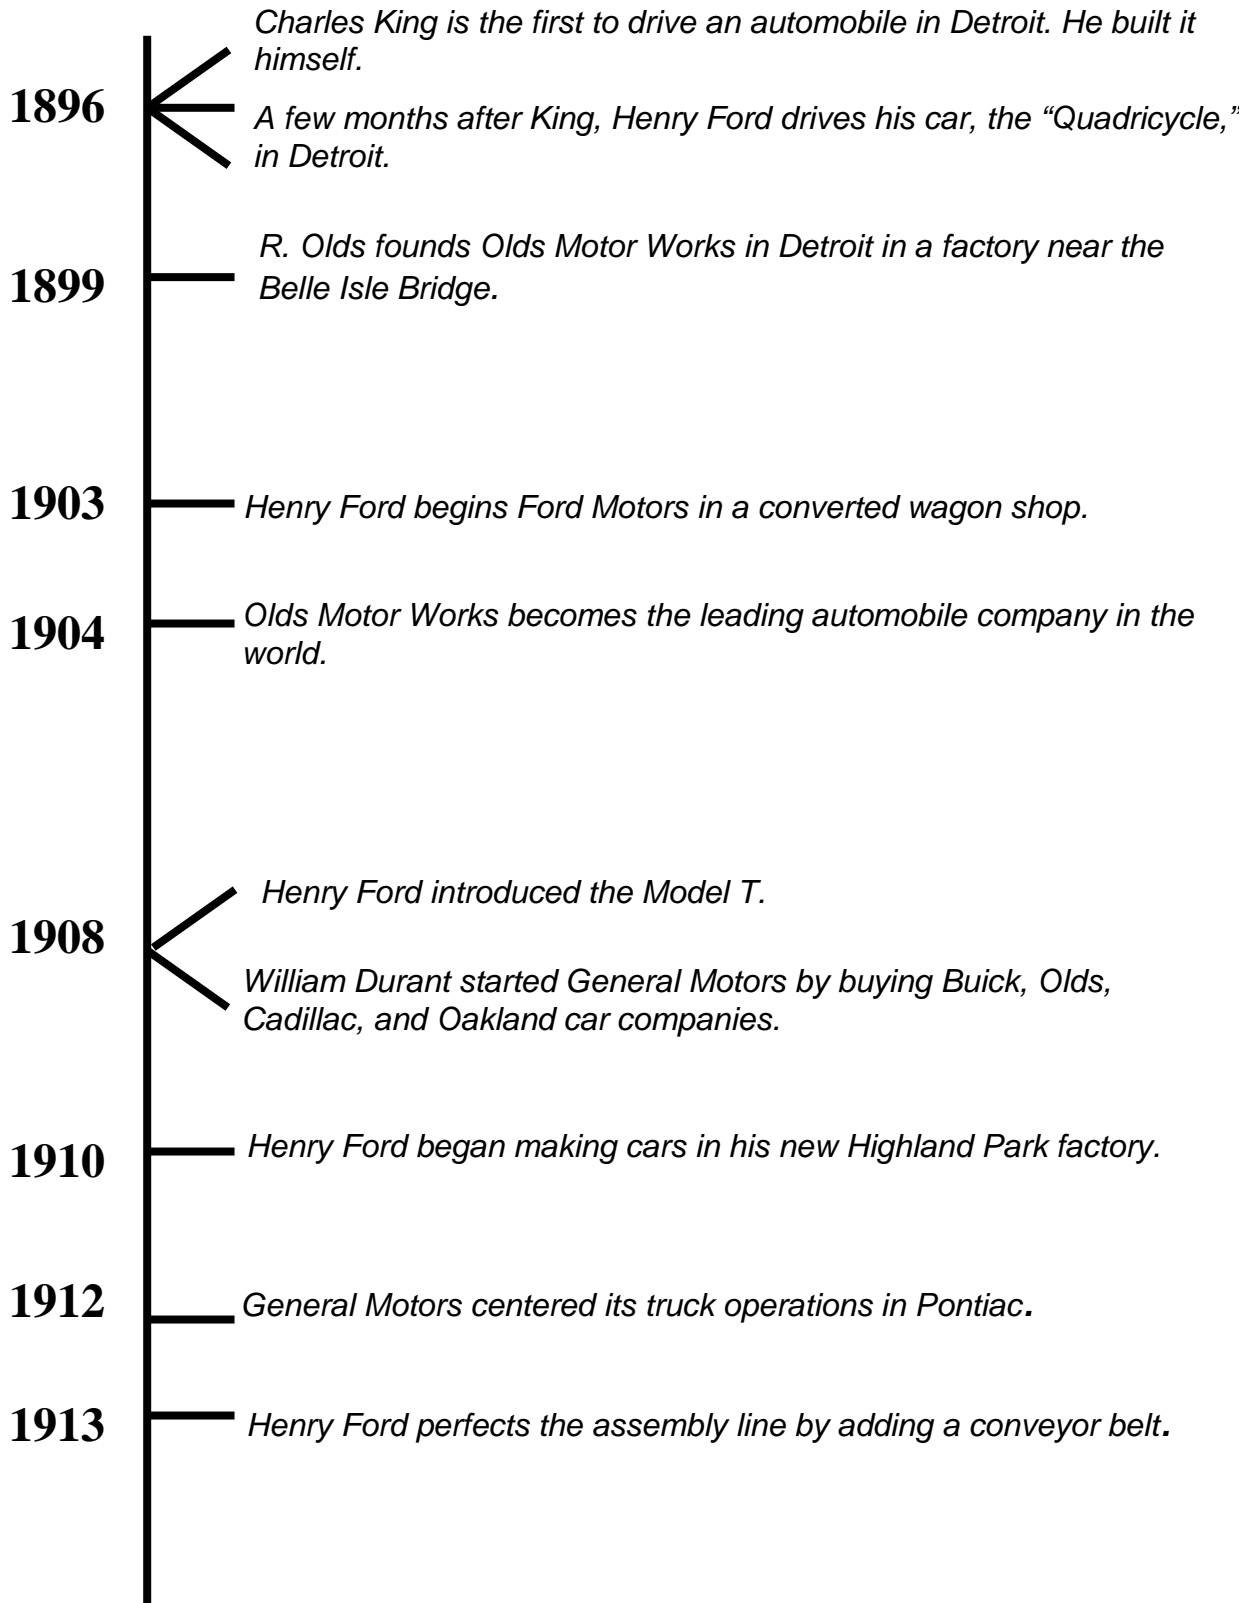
1896

Charles King is the first to drive an automobile in Detroit. He built it himself.

A few months after King, Henry Ford drives his car, the "Quadricycle," in Detroit.

1899

R. Olds founds Olds Motor Works in Detroit in a factory near the Belle Isle Bridge.

1903

Henry Ford begins Ford Motors in a converted wagon shop.

1904

Olds Motor Works becomes the leading automobile company in the world.

1908

Henry Ford introduced the Model T.

William Durant started General Motors by buying Buick, Olds, Cadillac, and Oakland car companies.

1910

Henry Ford began making cars in his new Highland Park factory.

1912

General Motors centered its truck operations in Pontiac.

1913

Henry Ford perfects the assembly line by adding a conveyor belt.